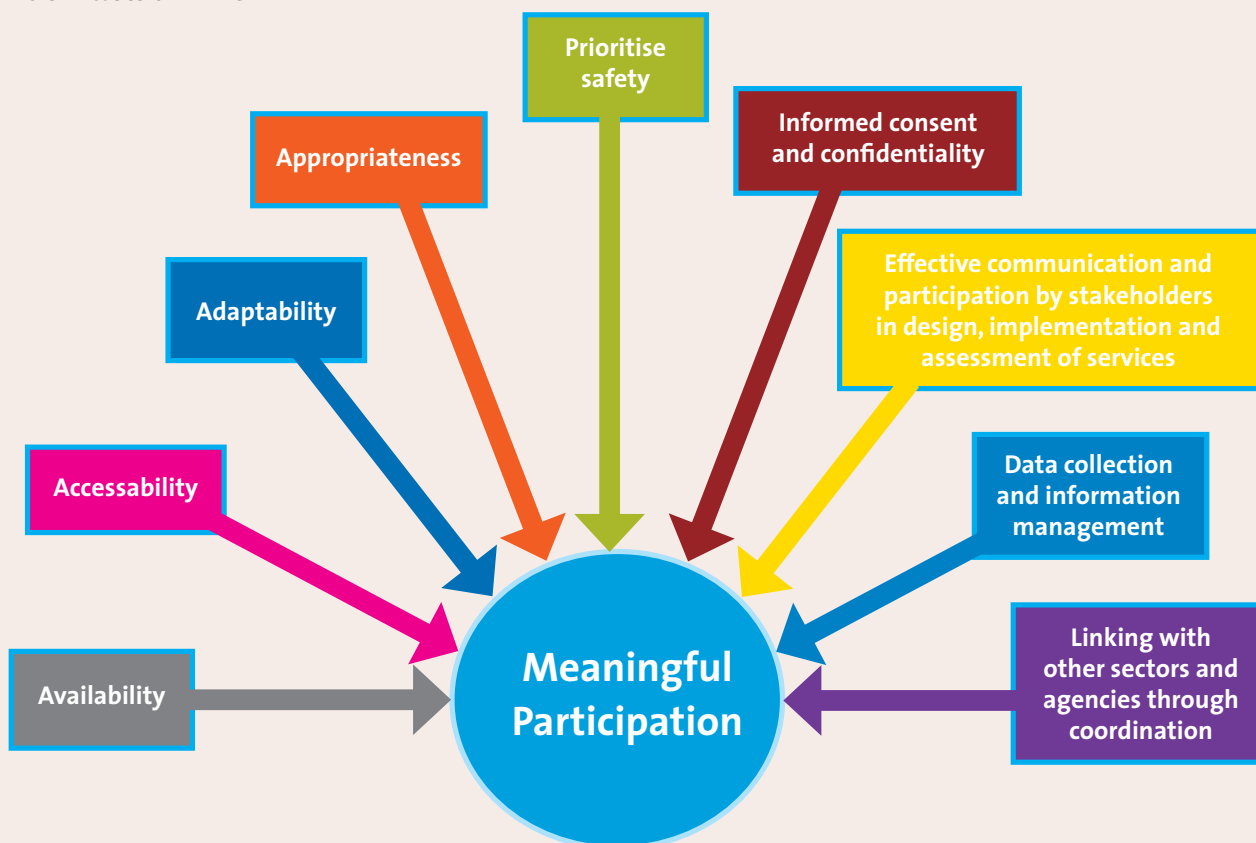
Prioritise safety

Appropriateness

Informed consent and confidentiality

Adaptability

Effective communication and participation by stakeholders in design, implementation and assessment of services

Accessability

Data collection and information management

Availability

Meaningful Participation

Linking with other sectors and agencies through coordination